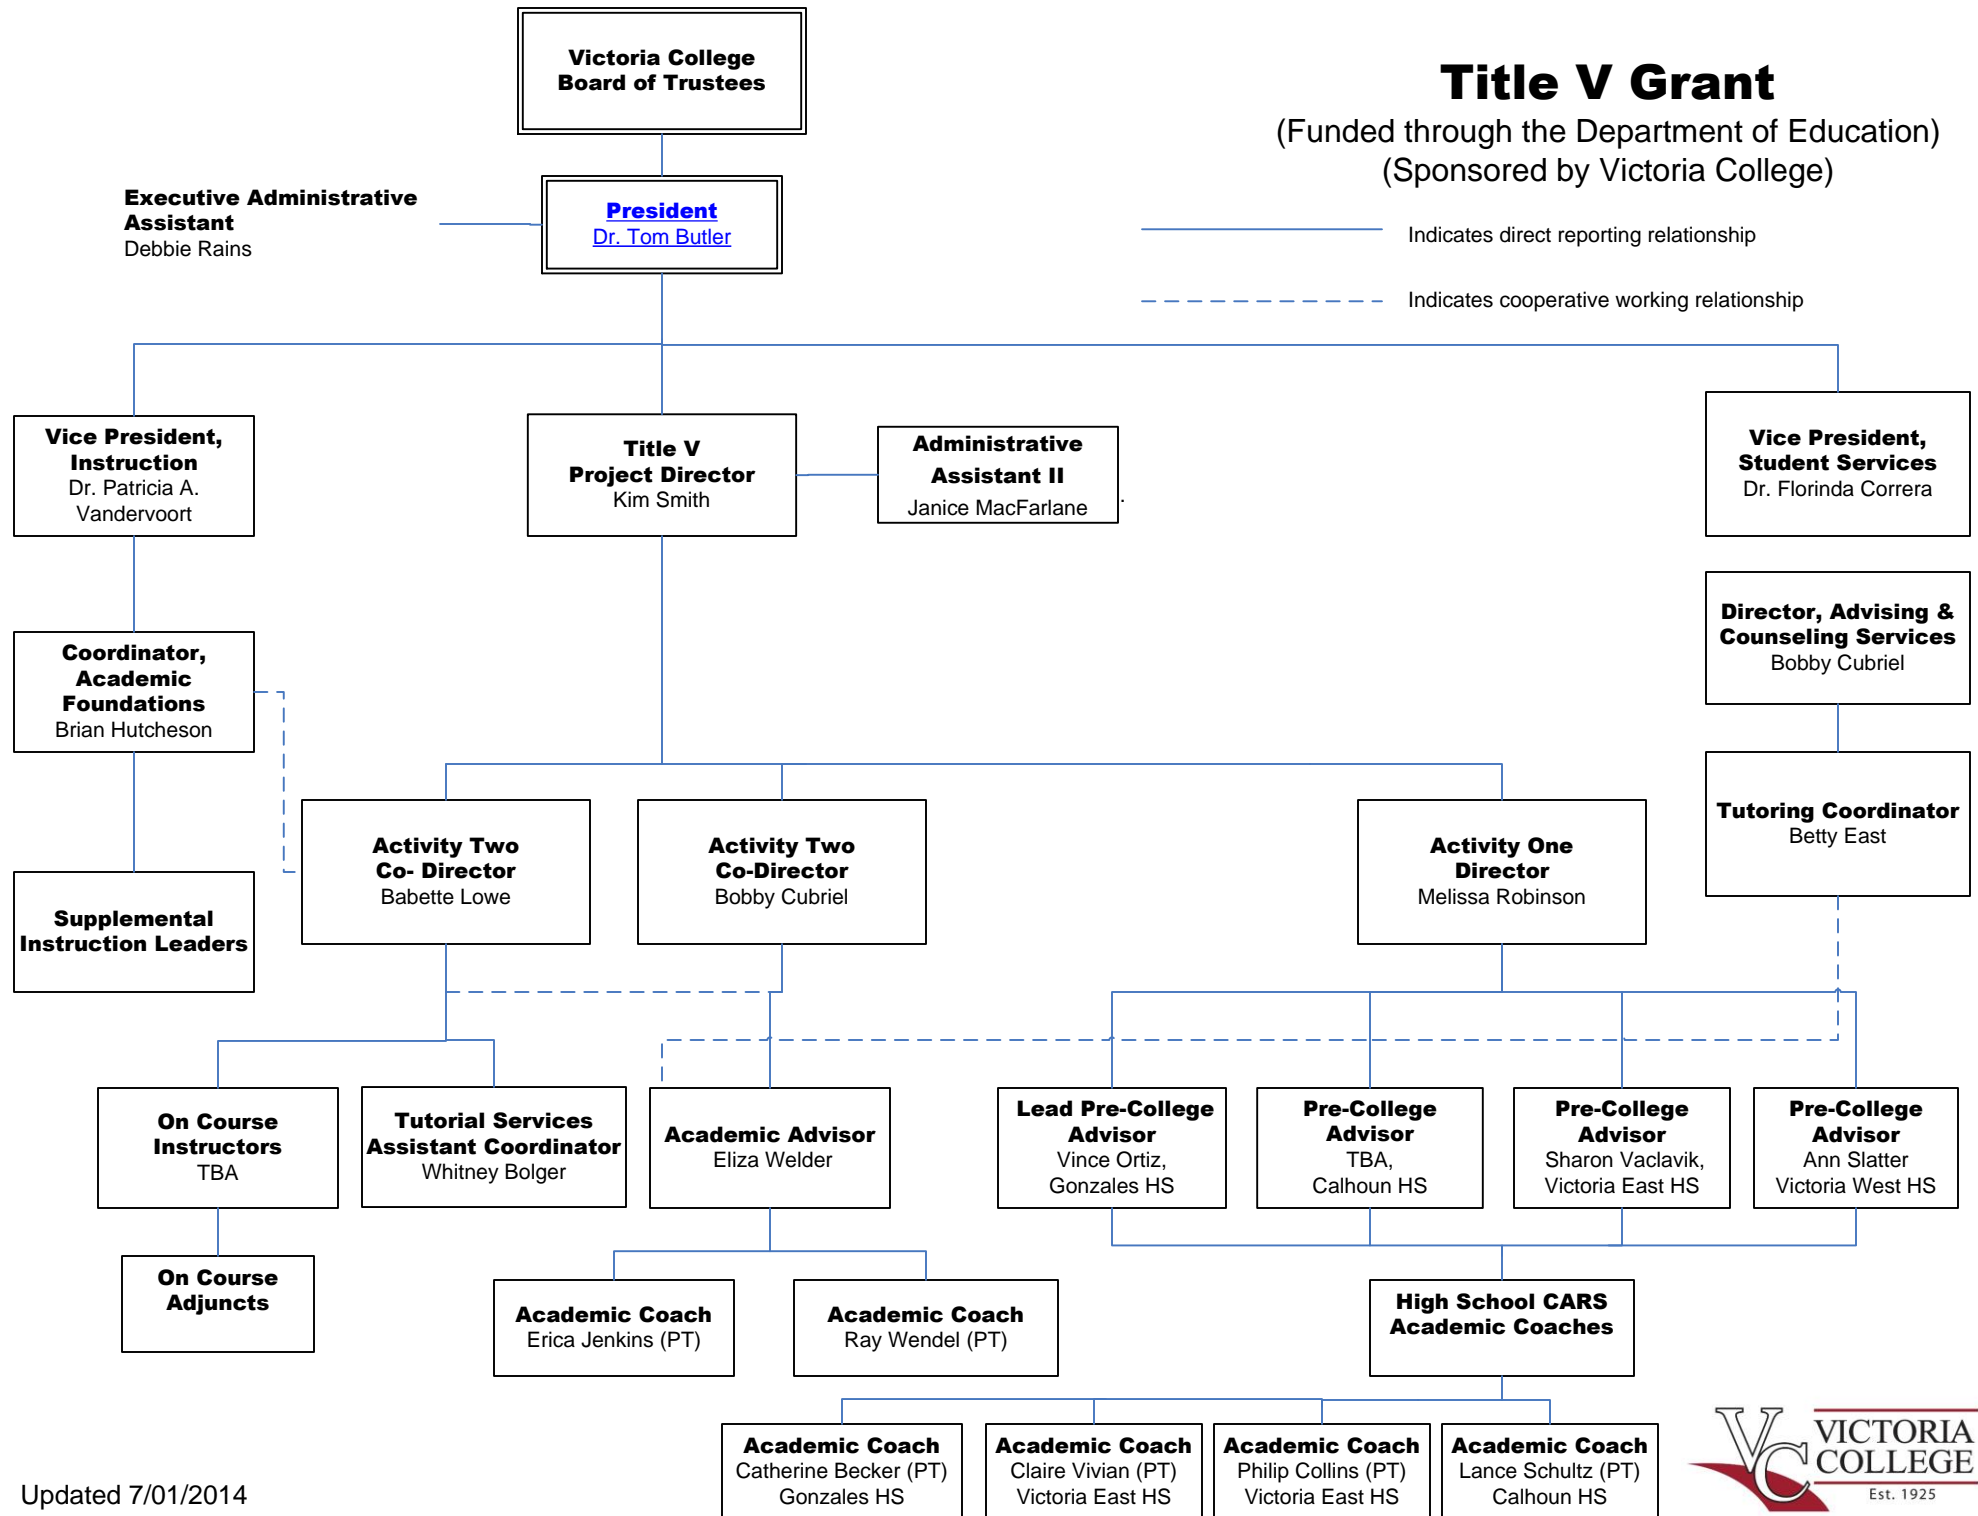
Victoria College Board of Trustees

Title V Grant
(Funded through the Department of Education)
(Sponsored by Victoria College)

Executive Administrative Assistant
Debbie Rains

President
Dr. Tom Butler

Indicates direct reporting relationship

Indicates cooperative working relationship

Vice President, Instruction
Dr. Patricia A. Vandervoort

Title V Project Director
Kim Smith

Administrative Assistant II
Janice MacFarlane

Vice President, Student Services
Dr. Florinda Correra

Director, Advising & Counseling Services
Bobby Cubriel

Coordinator, Academic Foundations
Brian Hutcheson

Tutoring Coordinator
Betty East

Supplemental Instruction Leaders

Activity Two Co- Director
Babette Lowe

Activity Two Co-Director
Bobby Cubriel

Activity One Director
Melissa Robinson

On Course Instructors
TBA

Tutorial Services Assistant Coordinator
Whitney Bolger

Academic Advisor
Eliza Welder

Lead Pre-College Advisor
Vince Ortiz, Gonzales HS

Pre-College Advisor
TBA, Calhoun HS

Pre-College Advisor
Sharon Vaclavik, Victoria East HS

Pre-College Advisor
Ann Slatter
Victoria West HS

On Course Adjuncts

Academic Coach
Erica Jenkins (PT)

Academic Coach
Ray Wendel (PT)

High School CARS Academic Coaches

Academic Coach
Catherine Becker (PT)
Gonzales HS

Academic Coach
Claire Vivian (PT)
Victoria East HS

Academic Coach
Philip Collins (PT)
Victoria East HS

Academic Coach
Lance Schultz (PT)
Calhoun HS

Updated 7/01/2014

VICTORIA COLLEGE
Est. 1925